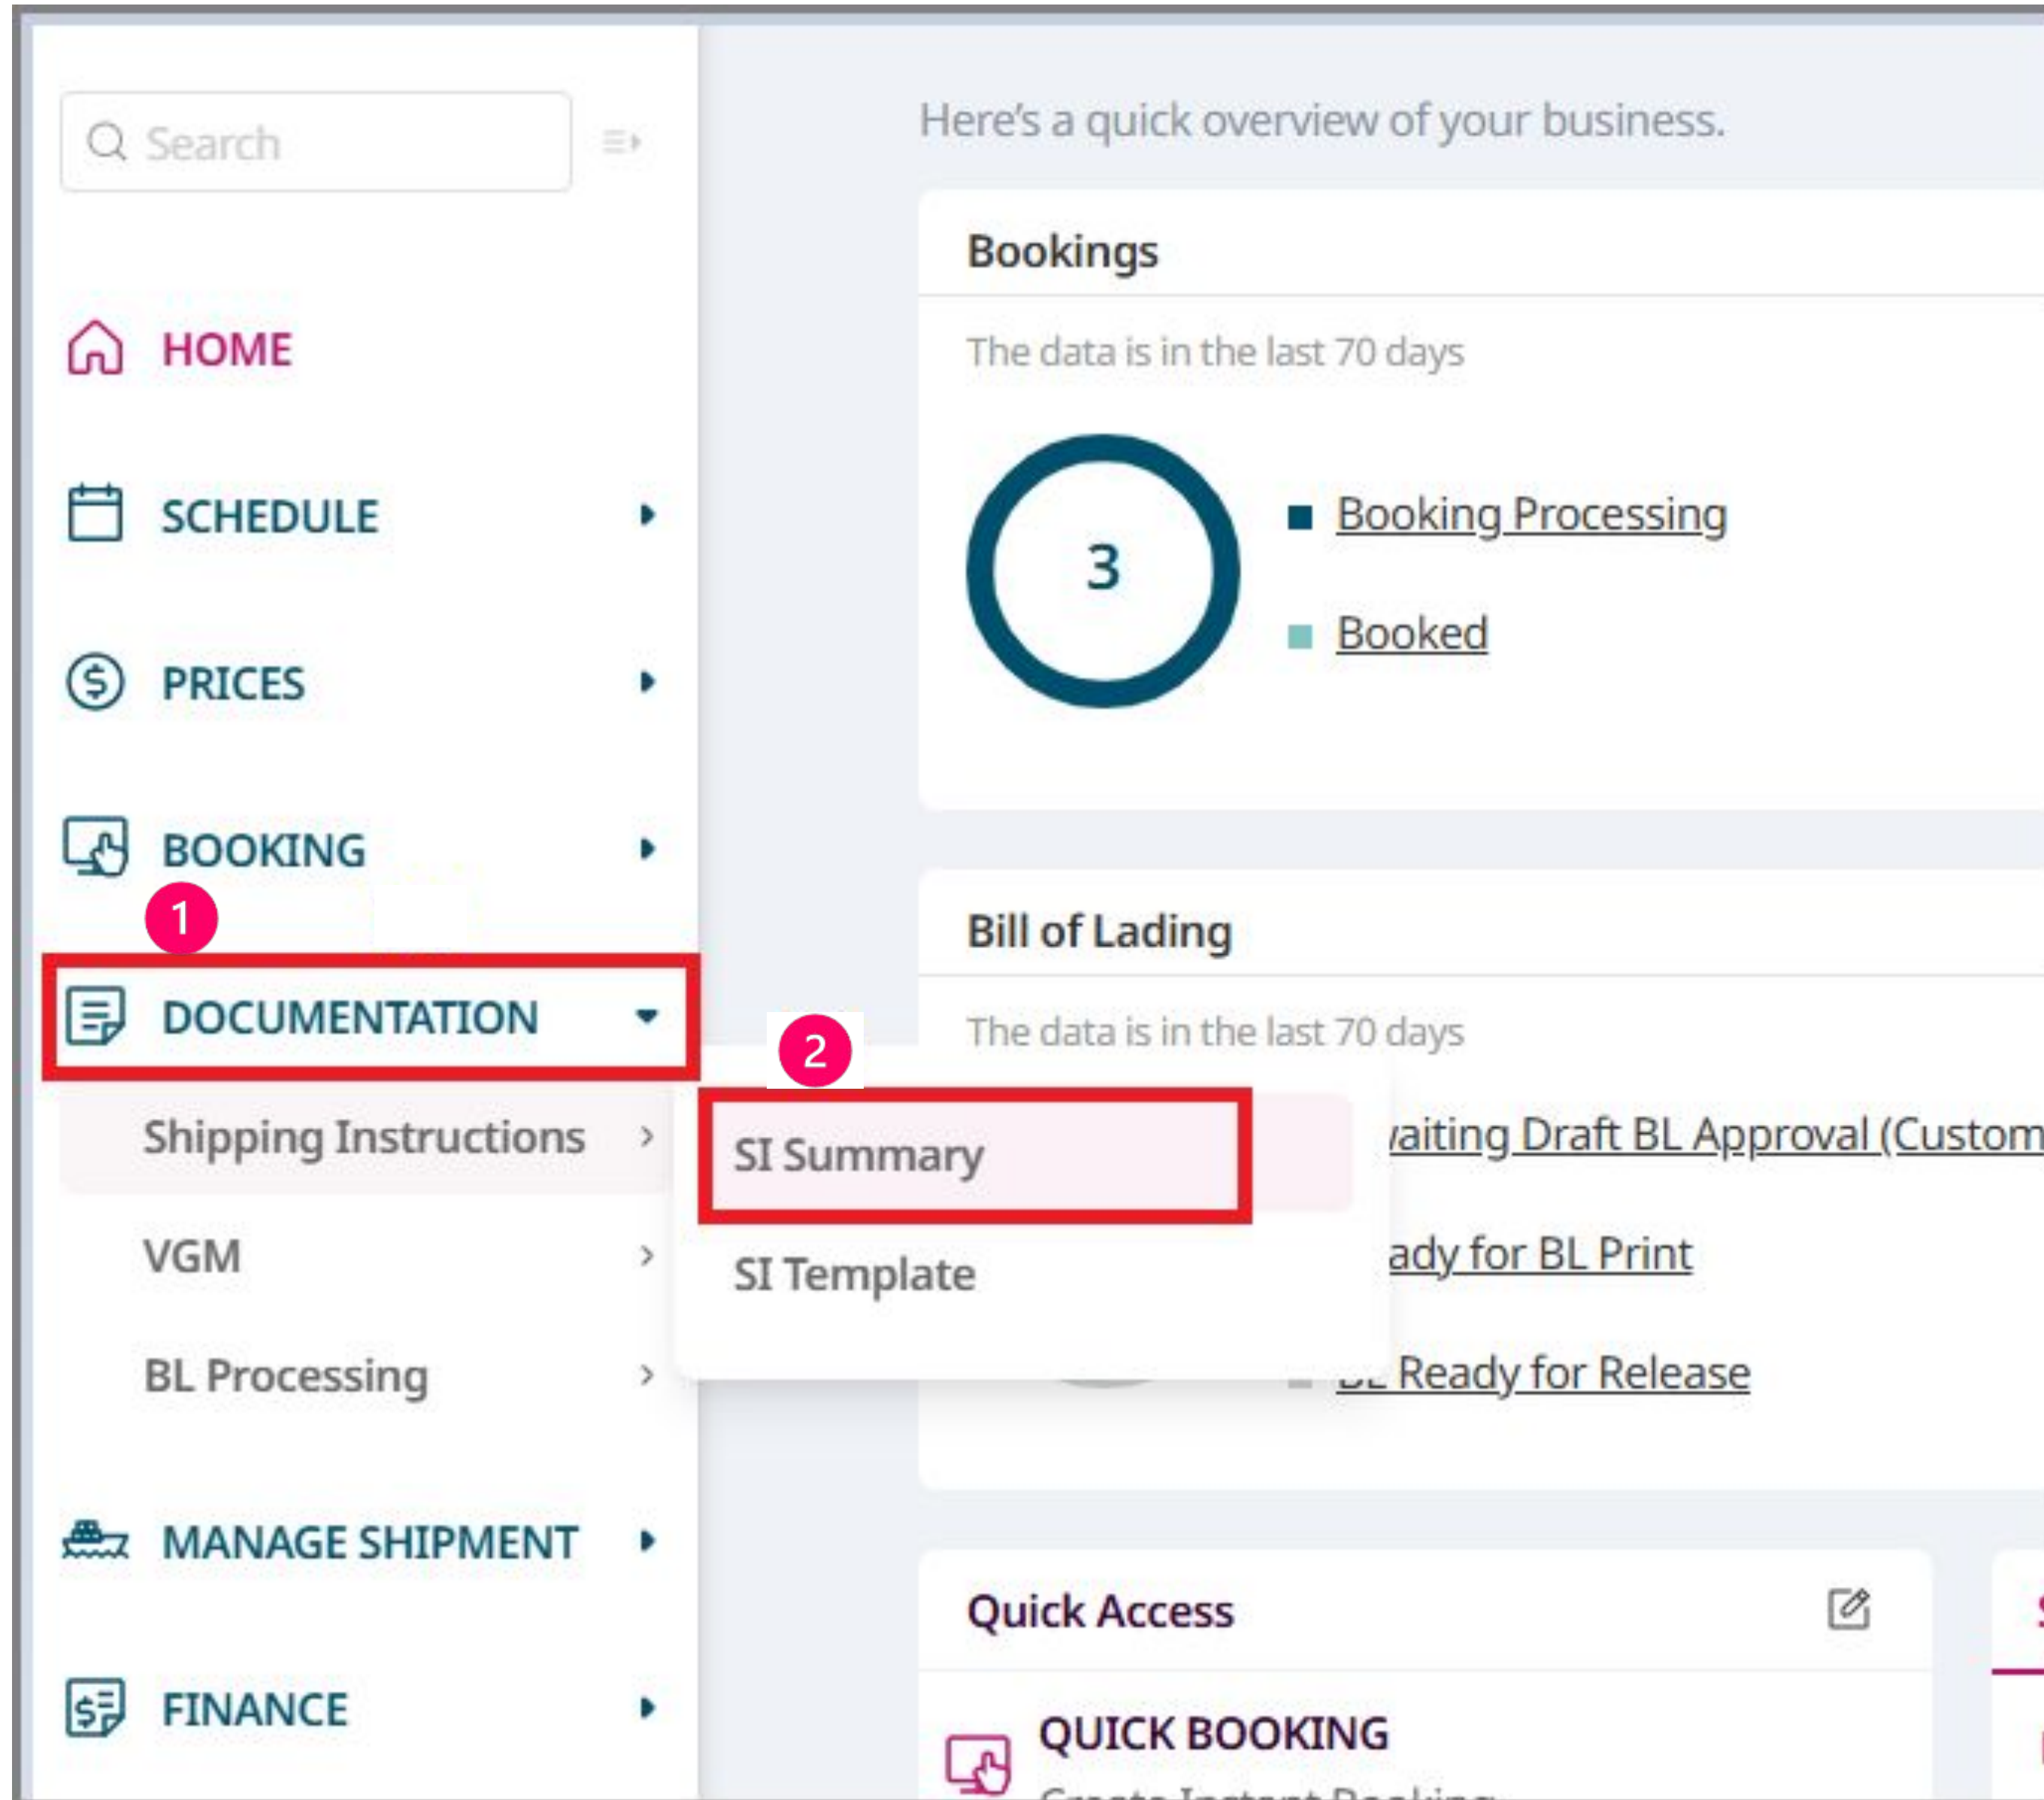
Search

HOME

SCHEDULE

PRICES

BOOKING

1

DOCUMENTATION

Shipping Instructions

VGM

BL Processing

MANAGE SHIPMENT

FINANCE

2

SI Summary

SI Template

Here's a quick overview of your business.

Bookings

The data is in the last 70 days

3

Booking Processing

Booked

Bill of Lading

The data is in the last 70 days

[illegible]aiting Draft BL Approval (Custom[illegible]

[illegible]ady for BL Print

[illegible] Ready for Release

Quick Access

QUICK BOOKING

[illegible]